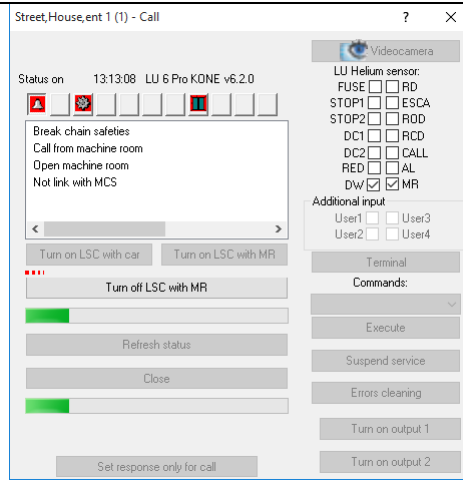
Street,House,ent 1 (1) - Call ? X

Videocamera

Status on 13:13:08 LU 6 Pro KONE v6.2.0

LU Helium sensor:
FUSE RD
STOP1 ESCA
STOP2 ROD
DC1 RCD
DC2 CALL
RED AL
DW MR

Break chain safeties
Call from machine room
Open machine room
Not link with MCS

Additional input
User1 User3
User2 User4

Turn on LSC with car
Turn on LSC with MR

Terminal

Commands:

Turn off LSC with MR

Execute

Refresh status

Suspend service

Close

Errors cleaning

Turn on output 1

Set response only for call

Turn on output 2